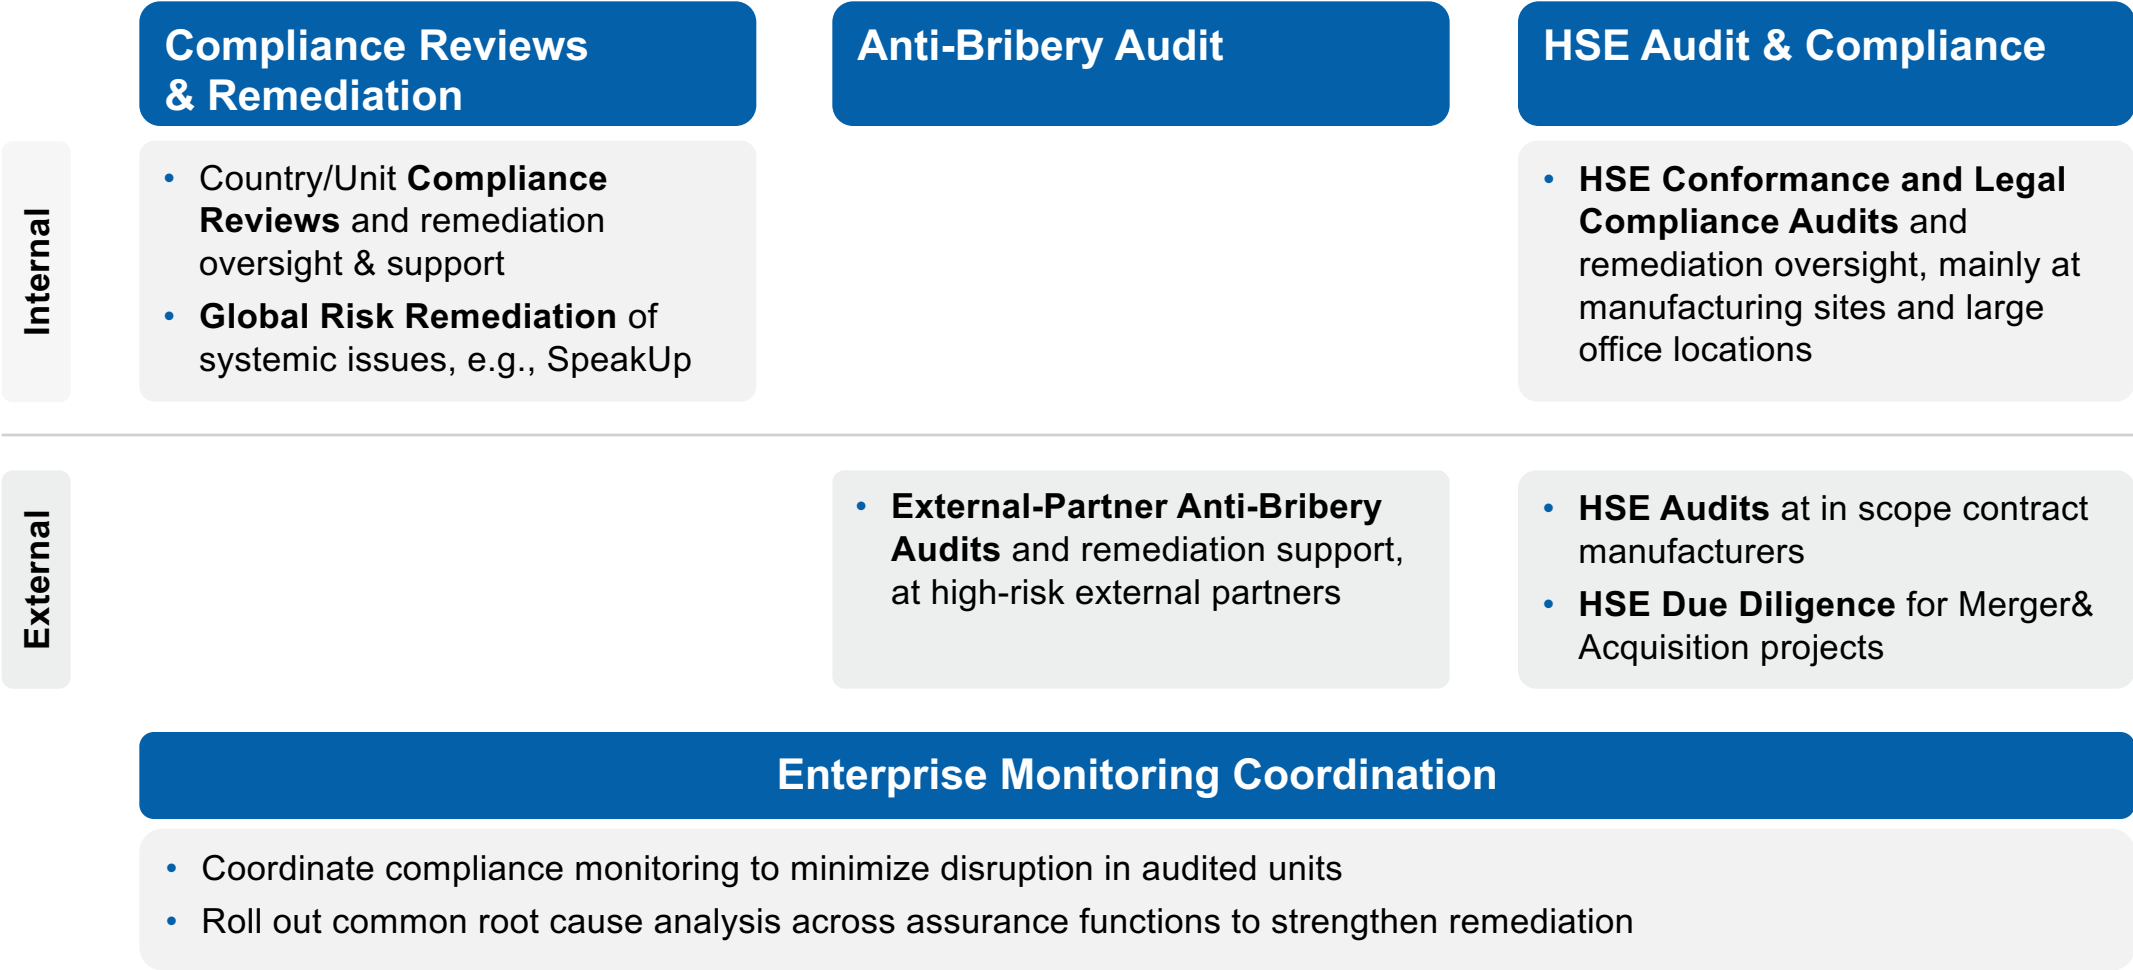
Compliance Reviews & Remediation

Anti-Bribery Audit

HSE Audit & Compliance

Internal

• Country/Unit Compliance Reviews and remediation oversight & support
• Global Risk Remediation of systemic issues, e.g., SpeakUp

• HSE Conformance and Legal Compliance Audits and remediation oversight, mainly at manufacturing sites and large office locations

External

• External-Partner Anti-Bribery Audits and remediation support, at high-risk external partners

• HSE Audits at in scope contract manufacturers
• HSE Due Diligence for Merger& Acquisition projects

Enterprise Monitoring Coordination

• Coordinate compliance monitoring to minimize disruption in audited units
• Roll out common root cause analysis across assurance functions to strengthen remediation